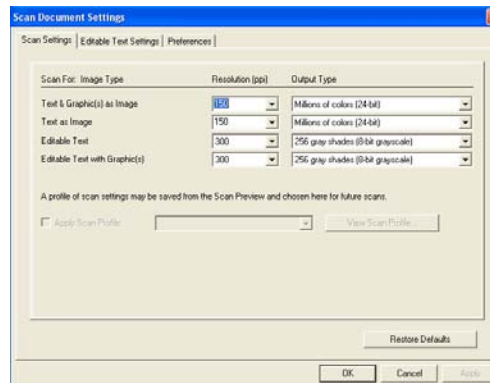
Scan Document Settings

Scan Settings | Editable Text Settings | Preferences

| Scan For: Image Type | Resolution (ppi) | Output Type |
|---|---|---|
| Text & Graphic(s) as Image | 150 | Millions of colors (24-bit) |
| Text as Image | 150 | Millions of colors (24-bit) |
| Editable Text | 300 | 256 gray shades (8-bit grayscale) |
| Editable Text with Graphic(s) | 300 | 256 gray shades (8-bit grayscale) |

A profile of scan settings may be saved from the Scan Preview and chosen here for future scans.

Apply Scan Profile

View Scan Profile...

Restore Defaults

OK Cancel Apply